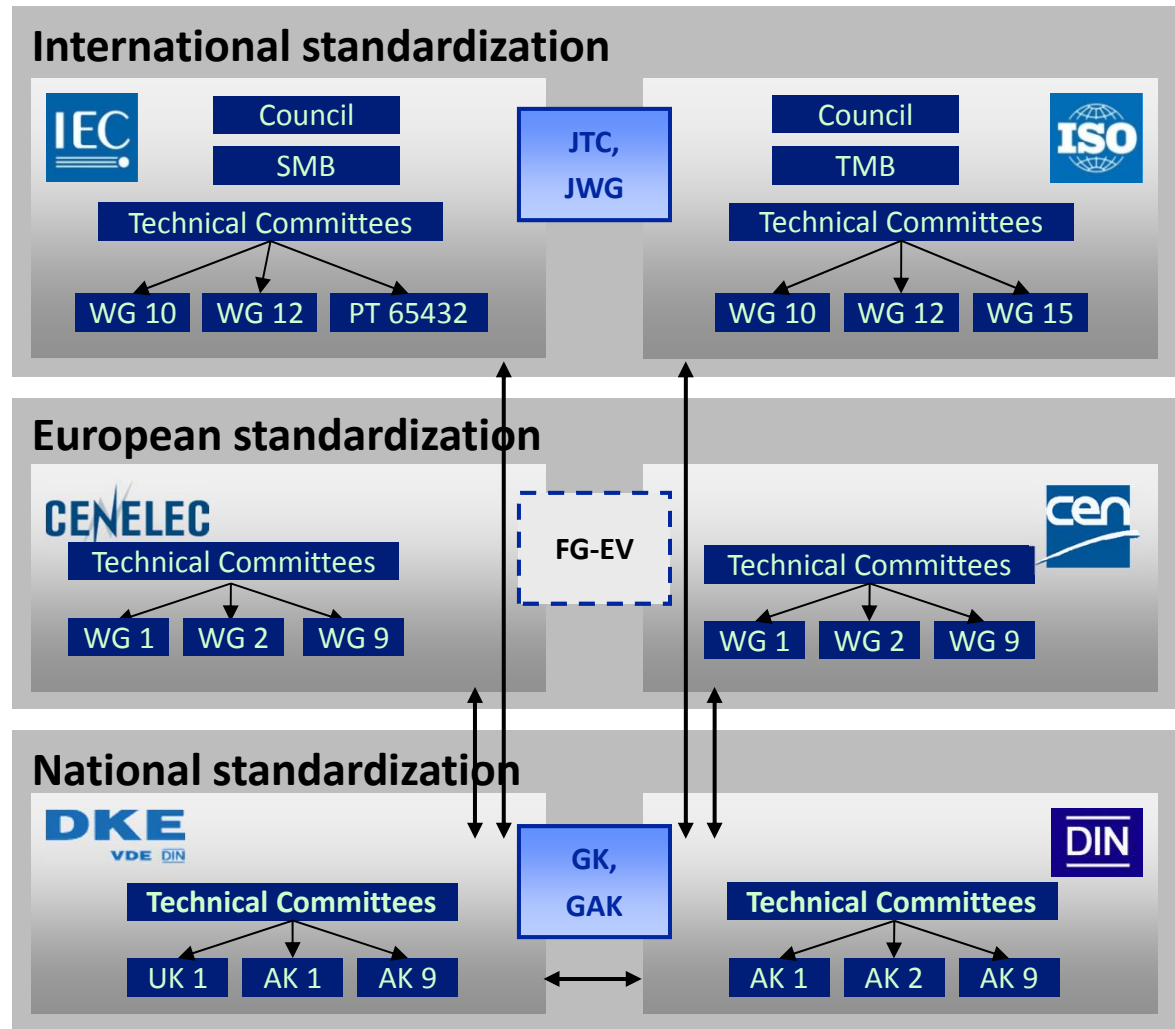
International standardization

IEC

Council

SMB

Technical Committees

WG 10 WG 12 PT 65432

JTC, JWG

Council

TMB

ISO

Technical Committees

WG 10 WG 12 WG 15

European standardization

CENELEC

Technical Committees

WG 1 WG 2 WG 9

FG-EV

cen

Technical Committees

WG 1 WG 2 WG 9

National standardization

DKE
VDE DIN

Technical Committees

UK 1 AK 1 AK 9

GK, GAK

DIN

Technical Committees

AK 1 AK 2 AK 9